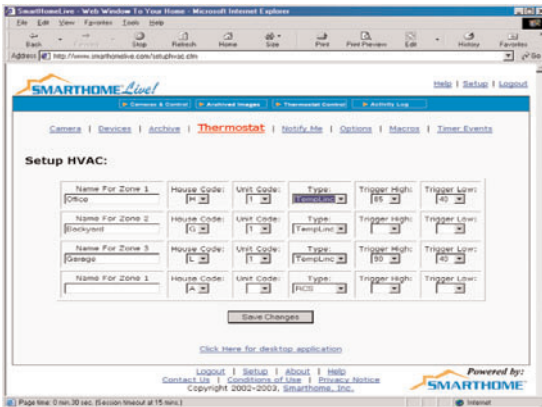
SmartHomeLive - Web Window To Your Home - Microsoft Internet Explorer

File Edit View Favorites Tools Help

Back Forward Stop Refresh Home Size Print Print Preview Edit History Favorites

Address http://www.smarthomelive.com/setuphvac.cfm Go

SMARTHOME Live!

Help | Setup | Logout

Cameras & Control | Archived Images | Thermostat Control | Activity Log

Camera | Devices | Archive | Thermostat | Notify Me | Options | Macros | Timer Events

Setup HVAC:

| Name For Zone 1 | House Code: | Unit Code: | Type: | Trigger High: | Trigger Low: |
|---|---|---|---|---|---|
| Office | H | 1 | TempLinc | 85 | 40 |
| Name For Zone 2 | House Code: | Unit Code: | Type: | Trigger High: | Trigger Low: |
| Backyard | G | 1 | TempLinc | | |
| Name For Zone 3 | House Code: | Unit Code: | Type: | Trigger High: | Trigger Low: |
| Garage | L | 1 | TempLinc | 90 | 40 |
| Name For Zone 1 | House Code: | Unit Code: | Type: | Trigger High: | Trigger Low: |
| | A | | RCS | | |

Save Changes

Click Here for desktop application

Logout | Setup | About | Help
Contact Us | Conditions of Use | Privacy Notice
Copyright 2002-2003, Smarthome, Inc.

Powered by: SMARTHOME

Page time: 0 min 30 sec. (Session timeout at 15 mins.)

Internet